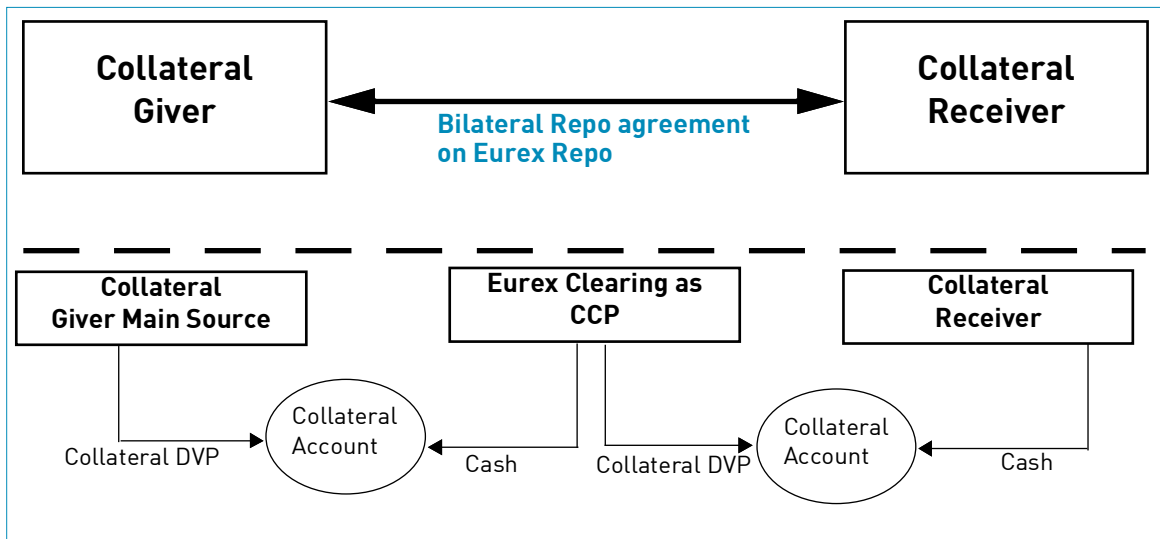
Collateral Giver

Bilateral Repo agreement on Eurex Repo

Collateral Receiver

Collateral Giver Main Source

Eurex Clearing as CCP

Collateral Receiver

Collateral Account

Collateral DVP

Cash

Collateral DVP

Collateral Account

Cash